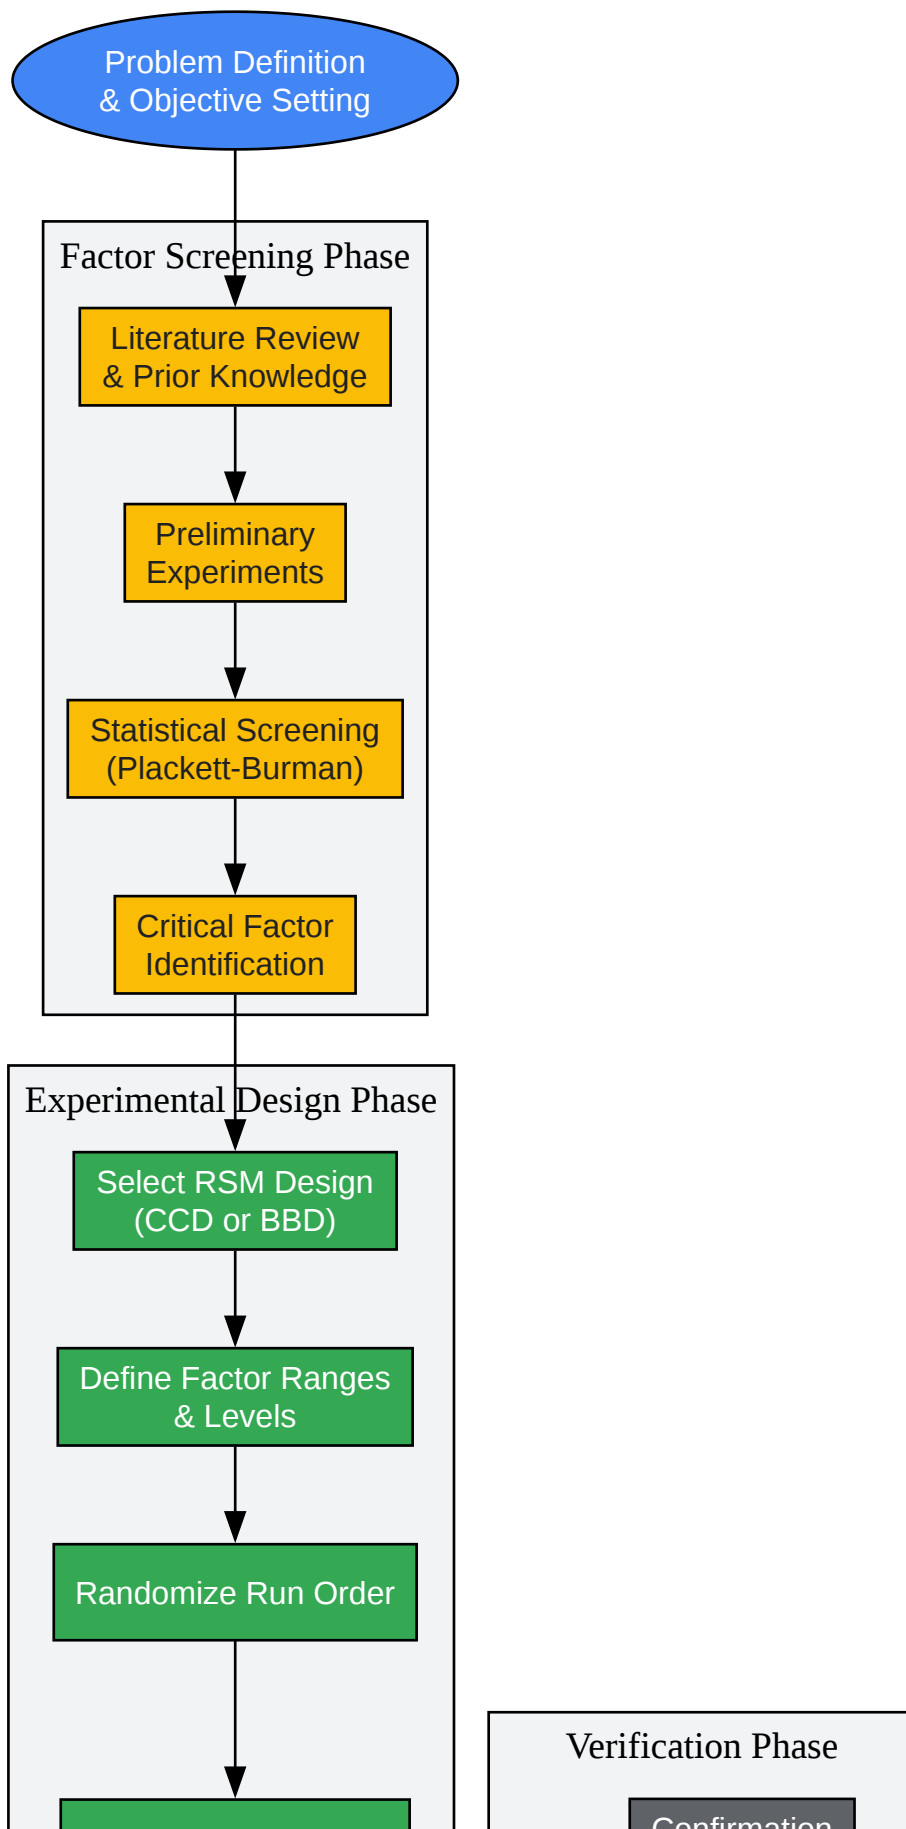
Problem Definition
& Objective Setting

Factor Screening Phase

Literature Review
& Prior Knowledge

Preliminary
Experiments

Statistical Screening
(Plackett-Burman)

Critical Factor
Identification

Experimental Design Phase

Select RSM Design
(CCD or BBD)

Define Factor Ranges
& Levels

Randomize Run Order

Verification Phase

Confirmation